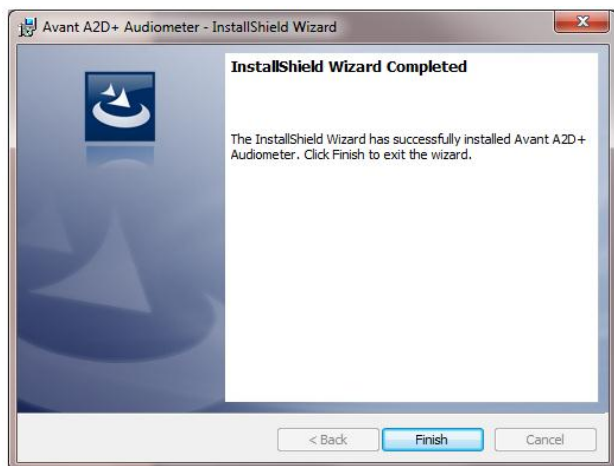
Avant A2D+ Audiometer - InstallShield Wizard

InstallShield Wizard Completed

The InstallShield Wizard has successfully installed Avant A2D+ Audiometer. Click Finish to exit the wizard.

< Back
Finish
Cancel